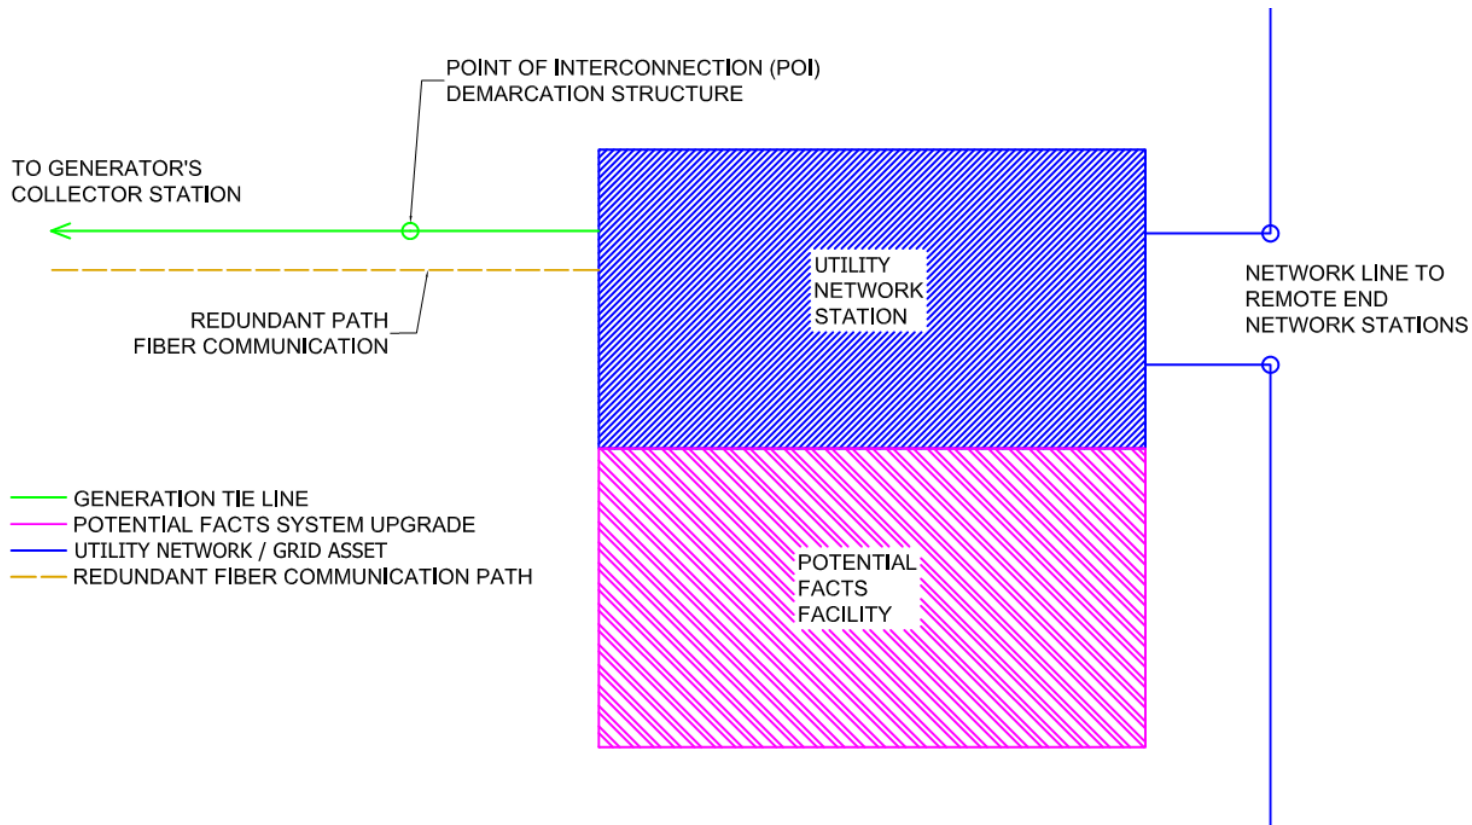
POINT OF INTERCONNECTION (POI)
DEMARCATION STRUCTURE

TO GENERATOR'S
COLLECTOR STATION

UTILITY
NETWORK
STATION

NETWORK LINE TO
REMOTE END
NETWORK STATIONS

REDUNDANT PATH
FIBER COMMUNICATION

GENERATION TIE LINE
POTENTIAL FACTS SYSTEM UPGRADE
UTILITY NETWORK / GRID ASSET
REDUNDANT FIBER COMMUNICATION PATH

POTENTIAL
FACTS
FACILITY